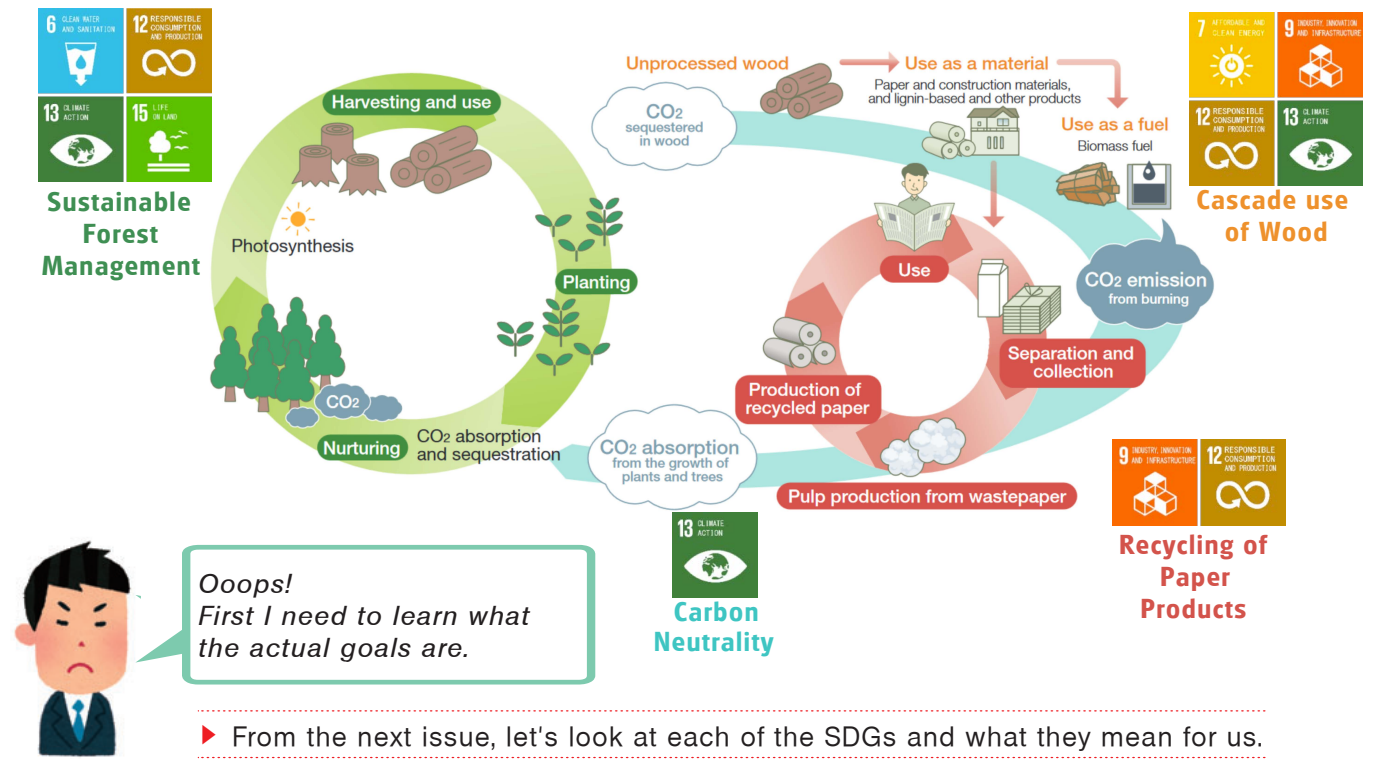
6 CLEAN WATER AND SANITATION
12 RESPONSIBLE CONSUMPTION AND PRODUCTION
13 CLIMATE ACTION
15 LIFE ON LAND

Sustainable Forest Management

Harvesting and use

Photosynthesis

Planting

$CO_2$

Nurturing

$CO_2$ absorption and sequestration

Unprocessed wood

Use as a material
Paper and construction materials, and lignin-based and other products

Use as a fuel
Biomass fuel

$CO_2$ sequestered in wood

7 AFFORDABLE AND CLEAN ENERGY
9 INDUSTRY, INNOVATION AND INFRASTRUCTURE
12 RESPONSIBLE CONSUMPTION AND PRODUCTION
13 CLIMATE ACTION

Cascade use of Wood

Use

$CO_2$ emission from burning

Separation and collection

Production of recycled paper

$CO_2$ absorption from the growth of plants and trees

Pulp production from wastepaper

9 INDUSTRY, INNOVATION AND INFRASTRUCTURE
12 RESPONSIBLE CONSUMPTION AND PRODUCTION

Recycling of Paper Products

13 CLIMATE ACTION

Carbon Neutrality

Ooops!
First I need to learn what the actual goals are.

From the next issue, let's look at each of the SDGs and what they mean for us.